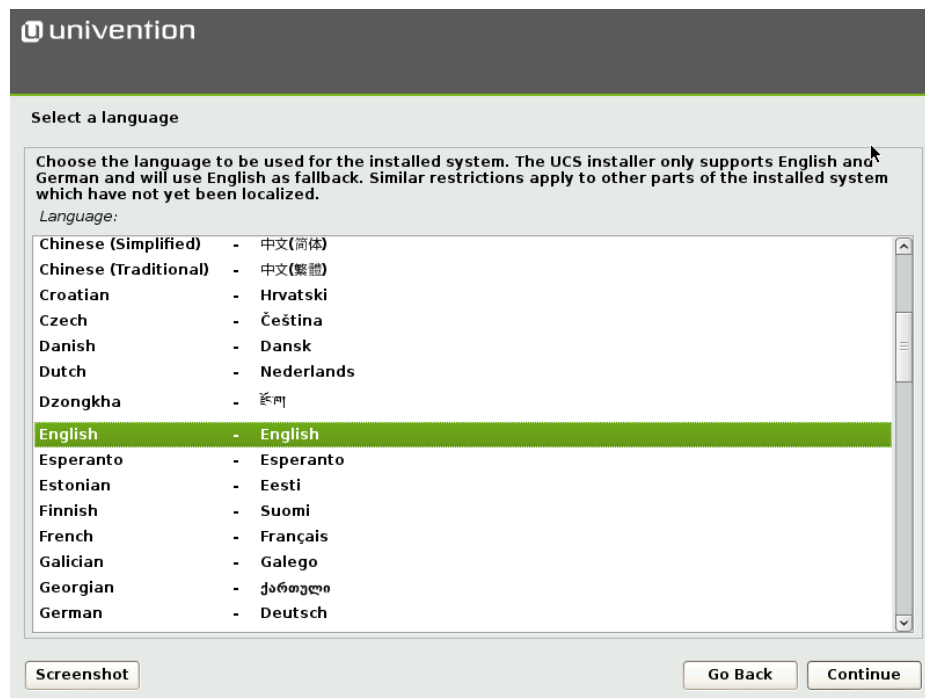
univention

Select a language

Choose the language to be used for the installed system. The UCS installer only supports English and German and will use English as fallback. Similar restrictions apply to other parts of the installed system which have not yet been localized.

Language:

| | | |
|---|---|---|
| Chinese (Simplified) | - | 中文(简体) |
| Chinese (Traditional) | - | 中文(繁體) |
| Croatian | - | Hrvatski |
| Czech | - | Čeština |
| Danish | - | Dansk |
| Dutch | - | Nederlands |
| Dzongkha | - | རྫོང་ཁ |
| English | - | English |
| Esperanto | - | Esperanto |
| Estonian | - | Eesti |
| Finnish | - | Suomi |
| French | - | Français |
| Galician | - | Galego |
| Georgian | - | ქართული |
| German | - | Deutsch |

Screenshot

Go Back

Continue